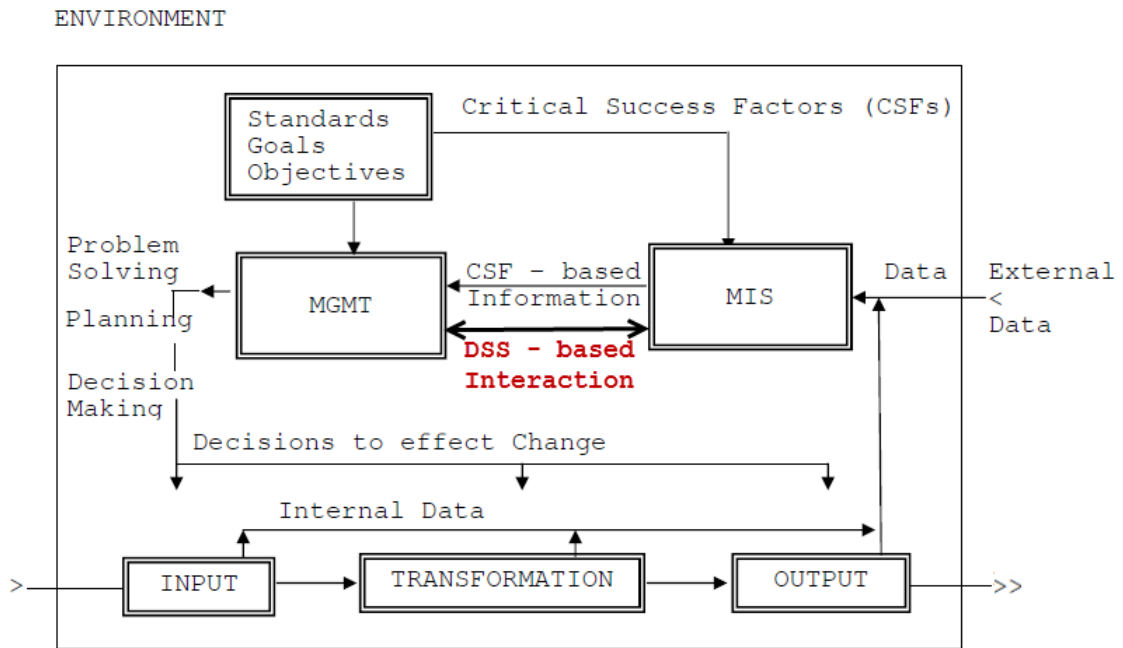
ENVIRONMENT

Standards
Goals
Objectives

Critical Success Factors (CSFs)

Problem Solving

Planning

Decision Making

MGMT

CSF - based Information

DSS - based Interaction

MIS

Data

External < Data

Decisions to effect Change

Internal Data

>

INPUT

TRANSFORMATION

OUTPUT

>>